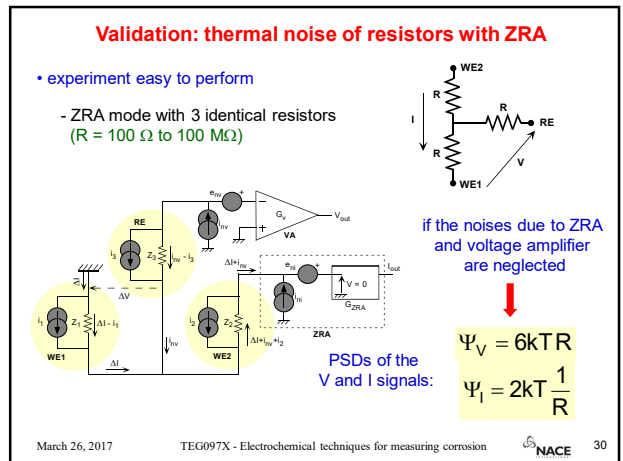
Validation: thermal noise of resistors with ZRA

• experiment easy to perform

- ZRA mode with 3 identical resistors
(R = 100 Ω to 100 MΩ)

WE2
R
R
I
RE
R
V
WE1

$e_{nv}$
$G_v$
$V_{out}$
$i_{nv}$
VA
RE
$i_3$
$Z_3$
$i_{nv} - i_3$
$\Delta I + i_{nv}$
$e_{ni}$
$I_{out}$
V = 0
$i_{ni}$
$G_{ZRA}$
ZRA
ΔV
$i_1$
$Z_1$
$\Delta I - i_1$
WE1
$i_2$
$Z_2$
$\Delta I + i_{nv} + i_2$
$i_{nv}$
WE2
ΔI

if the noises due to ZRA and voltage amplifier are neglected

PSDs of the V and I signals:

$\Psi_V = 6kTR$

$\Psi_I = 2kT\frac{1}{R}$

March 26, 2017 TEG097X - Electrochemical techniques for measuring corrosion NACE 30